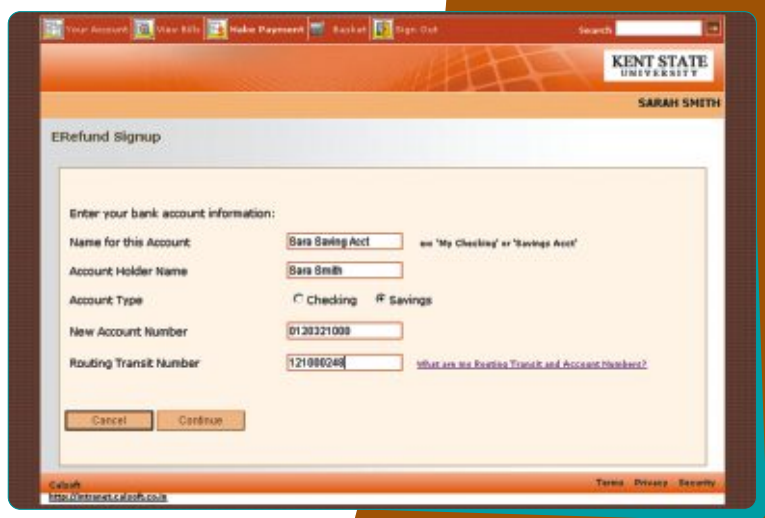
Your Account View Bills Make Payment Basket Sign Out Search

KENT STATE UNIVERSITY

SARAH SMITH

ERefund Signup

Enter your bank account information:

Name for this Account | Sara Saving Acct | ex: 'My Checking' or 'Savings Acct'

Account Holder Name | Sara Smith

Account Type | Checking | Savings

New Account Number | 0120321000

Routing Transit Number | 121000248 | What are my Routing Transit and Account Numbers?

Cancel Continue

Calsoft

Terms Privacy Security

http://intranet.calsoft.co.in